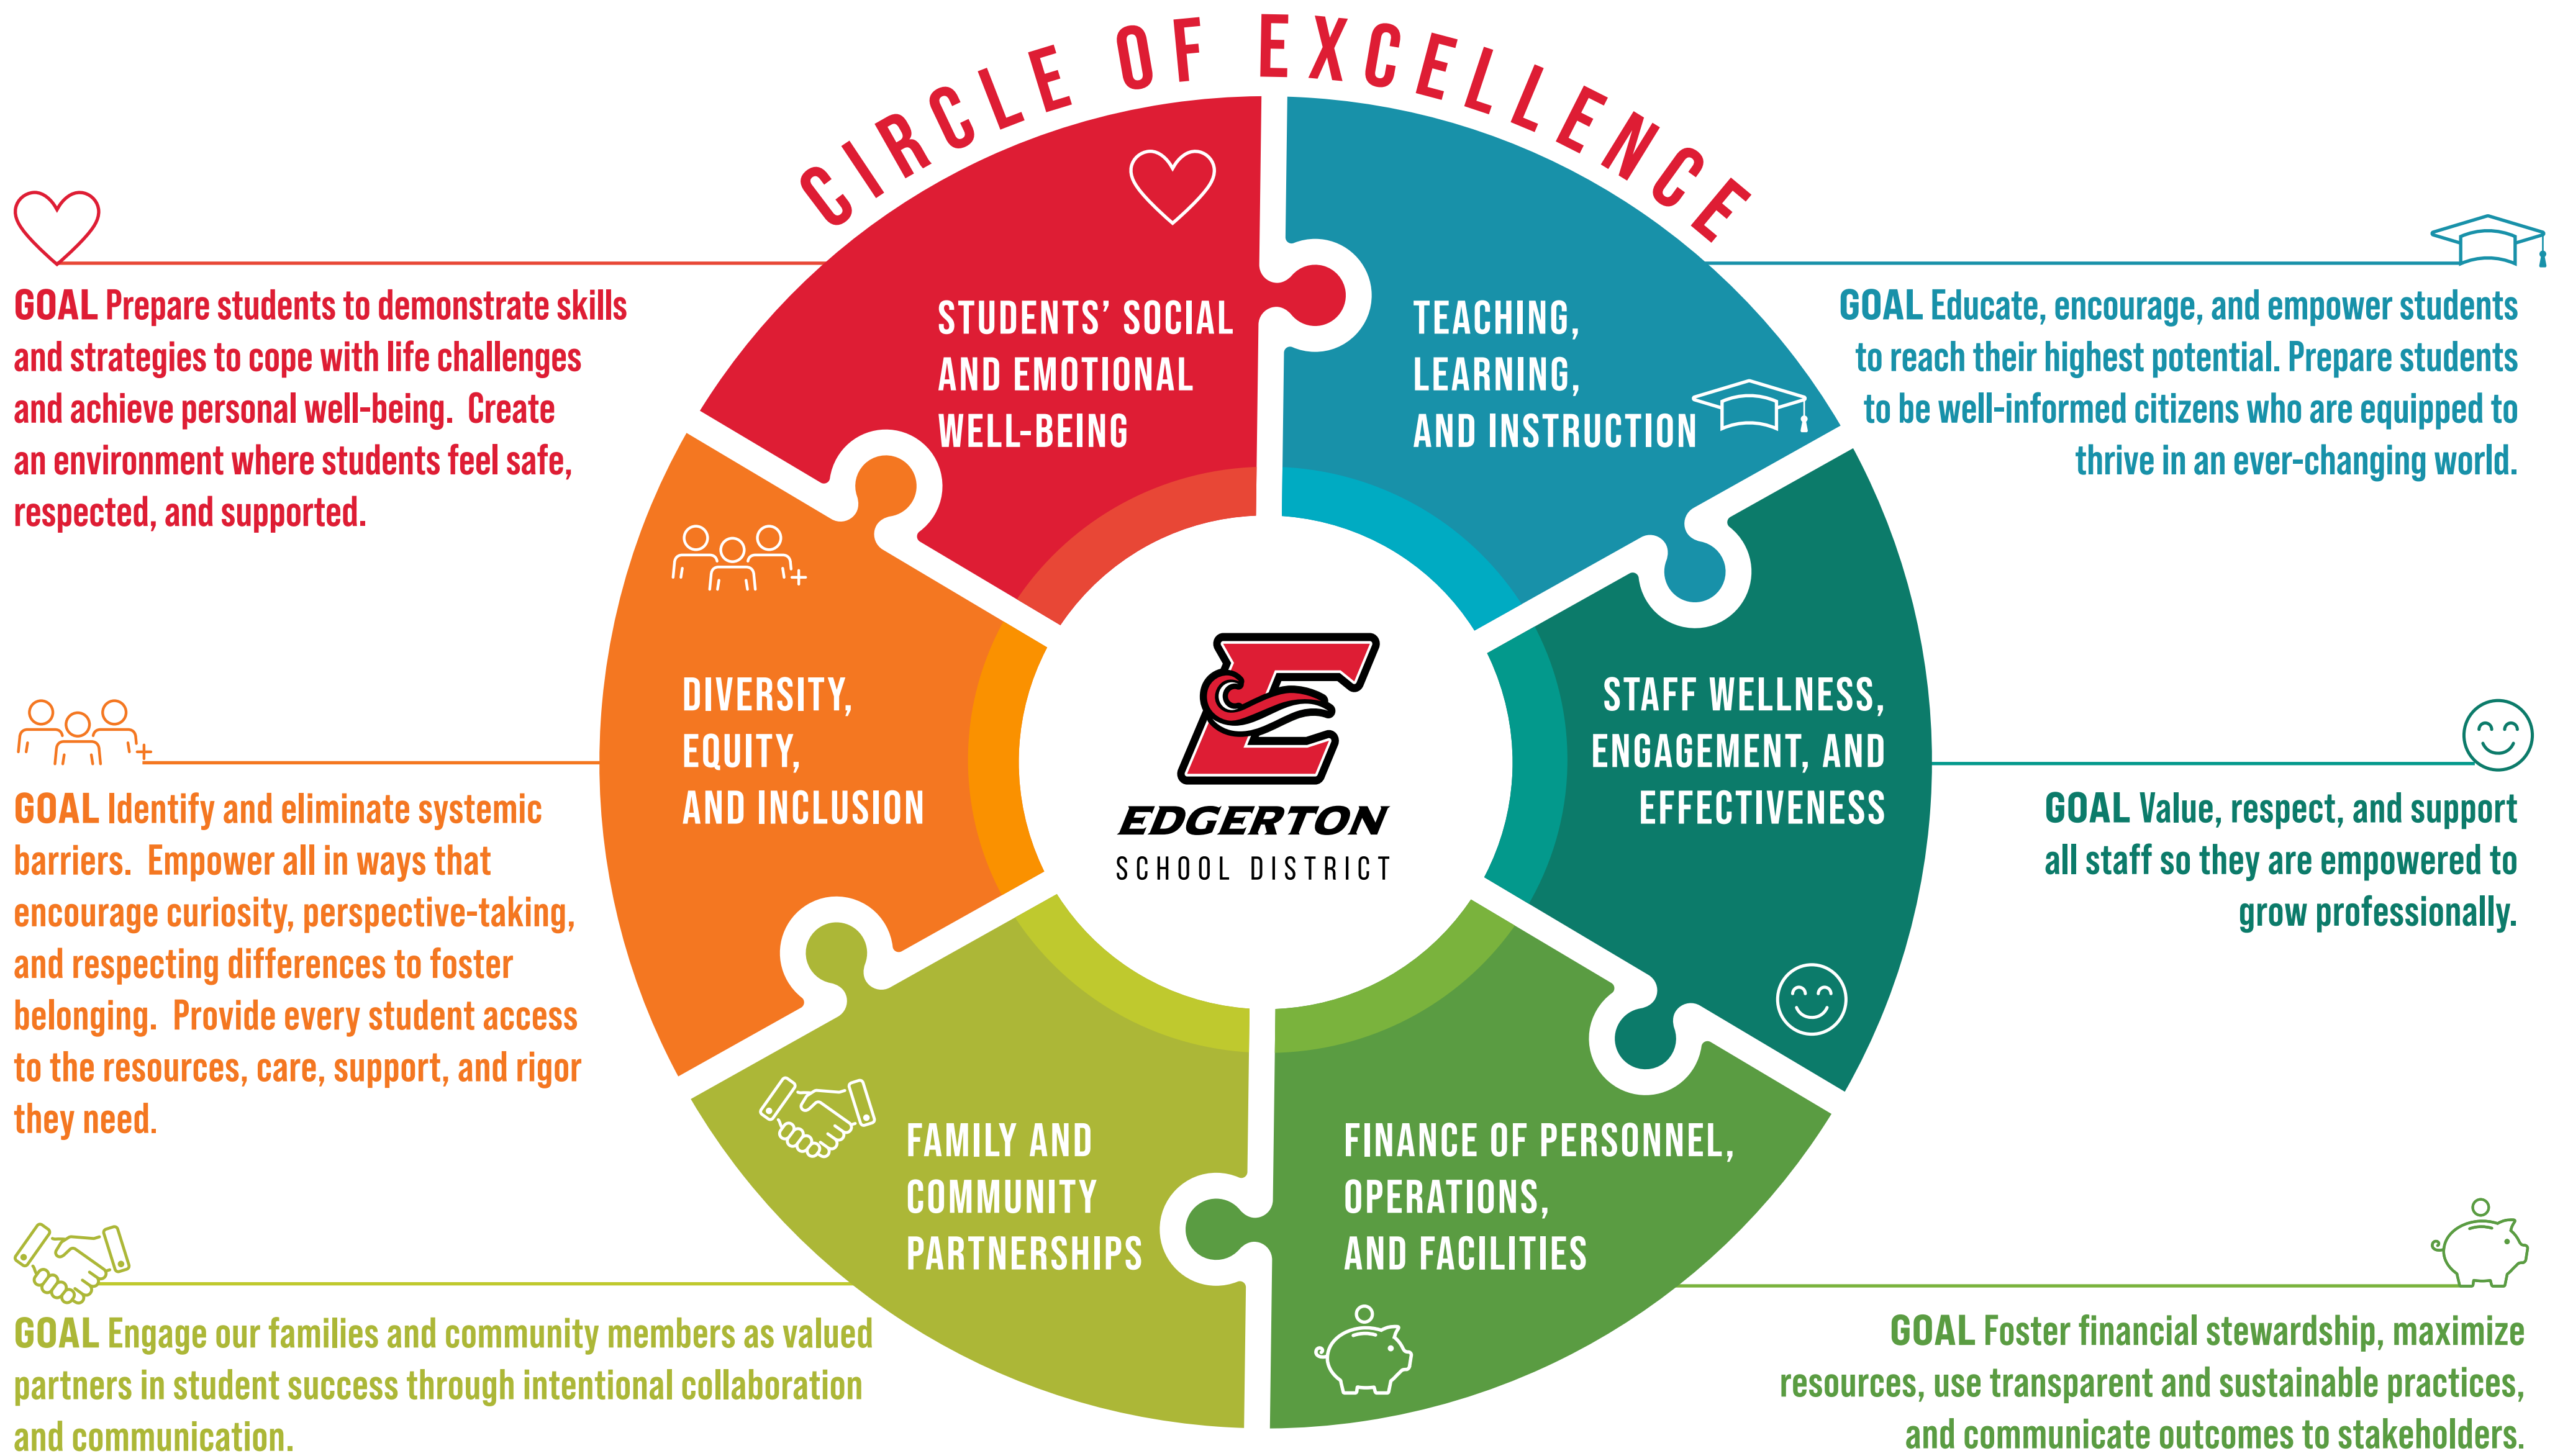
CIRCLE OF EXCELLENCE

GOAL Prepare students to demonstrate skills and strategies to cope with life challenges and achieve personal well-being. Create an environment where students feel safe, respected, and supported.

STUDENTS' SOCIAL AND EMOTIONAL WELL-BEING

TEACHING, LEARNING, AND INSTRUCTION

GOAL Educate, encourage, and empower students to reach their highest potential. Prepare students to be well-informed citizens who are equipped to thrive in an ever-changing world.

DIVERSITY, EQUITY, AND INCLUSION

E
EDGERTON
SCHOOL DISTRICT

STAFF WELLNESS, ENGAGEMENT, AND EFFECTIVENESS

GOAL Identify and eliminate systemic barriers. Empower all in ways that encourage curiosity, perspective-taking, and respecting differences to foster belonging. Provide every student access to the resources, care, support, and rigor they need.

GOAL Value, respect, and support all staff so they are empowered to grow professionally.

FAMILY AND COMMUNITY PARTNERSHIPS

FINANCE OF PERSONNEL, OPERATIONS, AND FACILITIES

GOAL Engage our families and community members as valued partners in student success through intentional collaboration and communication.

GOAL Foster financial stewardship, maximize resources, use transparent and sustainable practices, and communicate outcomes to stakeholders.